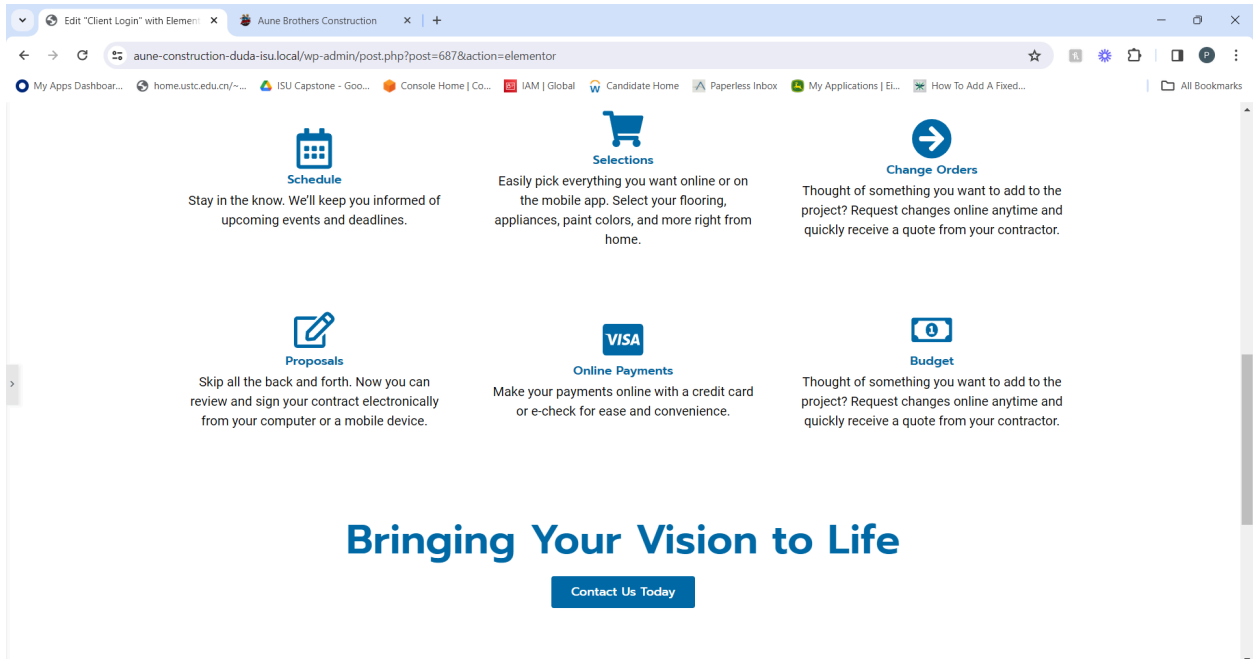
Edit "Client Login" with Element
Aune Brothers Construction
aune-construction-duda-isu.local/wp-admin/post.php?post=687&action=elementor
My Apps Dashboar...
home.ustc.edu.cn/~...
ISU Capstone - Goo...
Console Home | Co...
IAM | Global
Candidate Home
Paperless Inbox
My Applications | Ei...
How To Add A Fixed...
All Bookmarks

Schedule
Stay in the know. We'll keep you informed of upcoming events and deadlines.

Selections
Easily pick everything you want online or on the mobile app. Select your flooring, appliances, paint colors, and more right from home.

Change Orders
Thought of something you want to add to the project? Request changes online anytime and quickly receive a quote from your contractor.

Proposals
Skip all the back and forth. Now you can review and sign your contract electronically from your computer or a mobile device.

VISA
Online Payments
Make your payments online with a credit card or e-check for ease and convenience.

Budget
Thought of something you want to add to the project? Request changes online anytime and quickly receive a quote from your contractor.

Bringing Your Vision to Life

Contact Us Today